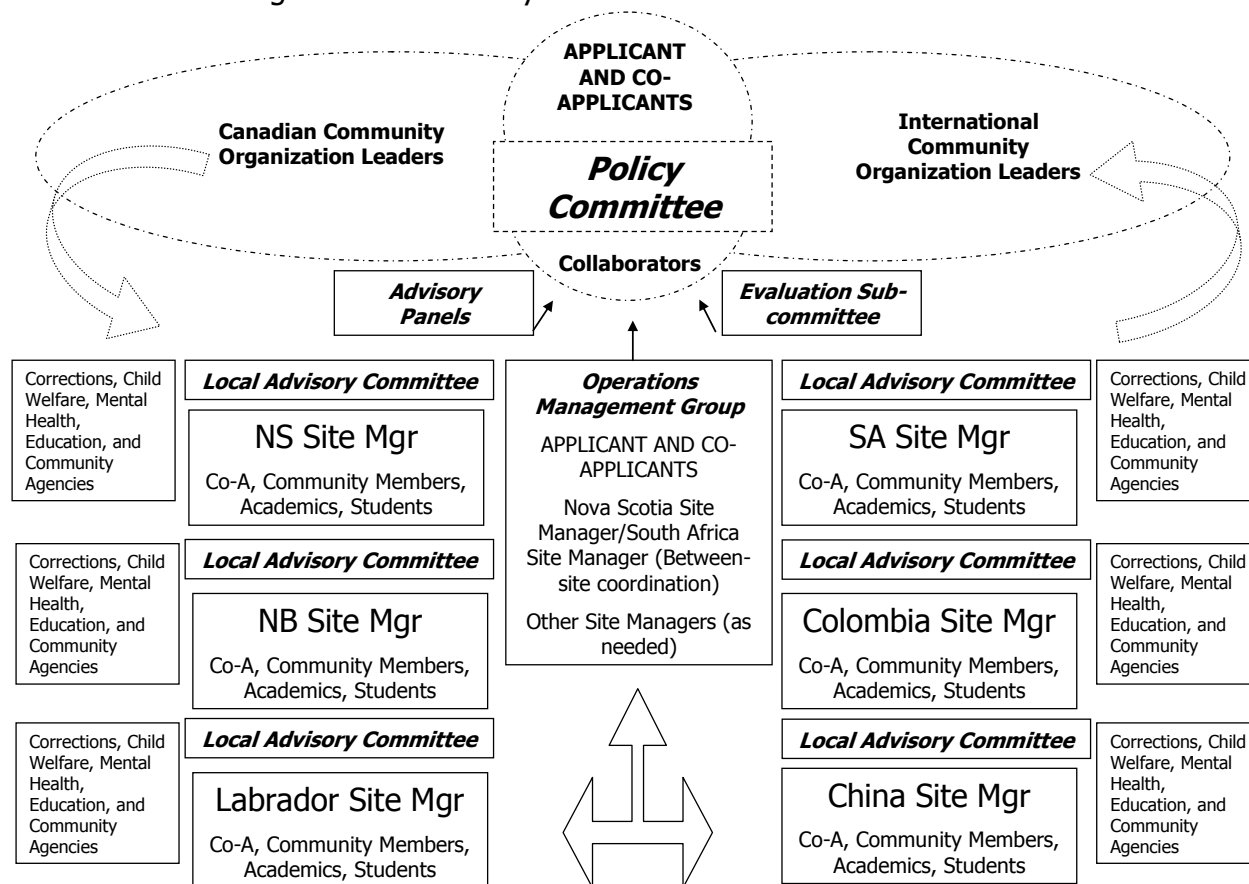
APPLICANT AND CO-APPLICANTS

Canadian Community Organization Leaders

Policy Committee

International Community Organization Leaders

Collaborators

Advisory Panels

Evaluation Sub-committee

Corrections, Child Welfare, Mental Health, Education, and Community Agencies

Local Advisory Committee

NS Site Mgr

Co-A, Community Members, Academics, Students

Operations Management Group

APPLICANT AND CO-APPLICANTS

Nova Scotia Site Manager/South Africa Site Manager (Between-site coordination)

Other Site Managers (as needed)

Local Advisory Committee

SA Site Mgr

Co-A, Community Members, Academics, Students

Corrections, Child Welfare, Mental Health, Education, and Community Agencies

Corrections, Child Welfare, Mental Health, Education, and Community Agencies

Local Advisory Committee

NB Site Mgr

Co-A, Community Members, Academics, Students

Local Advisory Committee

Colombia Site Mgr

Co-A, Community Members, Academics, Students

Corrections, Child Welfare, Mental Health, Education, and Community Agencies

Corrections, Child Welfare, Mental Health, Education, and Community Agencies

Local Advisory Committee

Labrador Site Mgr

Co-A, Community Members, Academics, Students

Local Advisory Committee

China Site Mgr

Co-A, Community Members, Academics, Students

Corrections, Child Welfare, Mental Health, Education, and Community Agencies